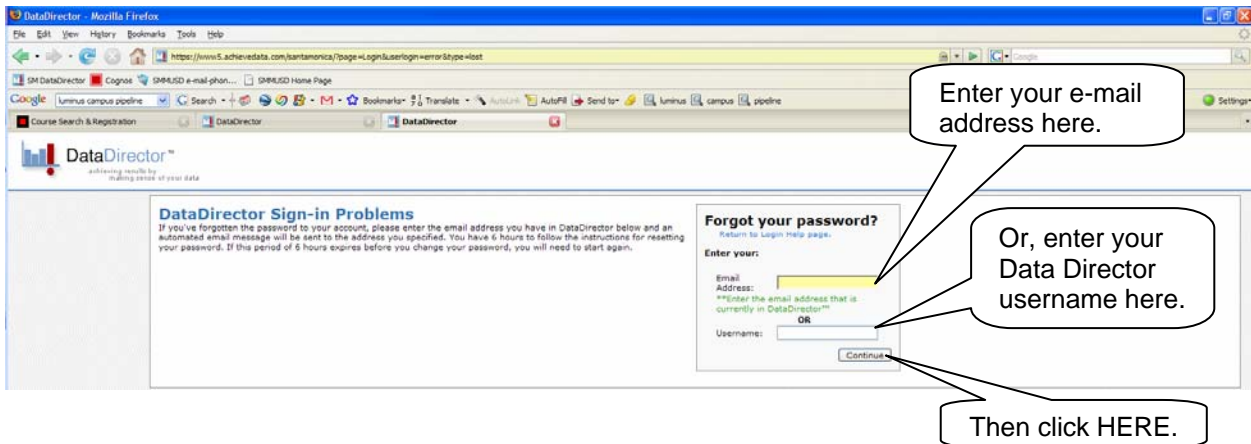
DataDirector - Mozilla Firefox

File Edit View History Bookmarks Tools Help

https://www5.achievedata.com/santamonica/?page=Login&userlogin=error&type=lost

SM DataDirector Cognos SMMUSD e-mail-phon... SMMUSD Home Page

Google luminus campus pipeline Search Bookmarks Translate AutoLink AutoFill Send to luminus campus pipeline Settings

Course Search & Registration DataDirector DataDirector

DataDirector™
achieving results by making sense of your data

DataDirector Sign-in Problems
If you've forgotten the password to your account, please enter the email address you have in DataDirector below and an automated email message will be sent to the address you specified. You have 6 hours to follow the instructions for resetting your password. If this period of 6 hours expires before you change your password, you will need to start again.

Forgot your password?
Return to Login Help page.

Enter your:

Email Address:
**Enter the email address that is currently in DataDirector**
OR
Username:

Continue

Enter your e-mail address here.

Or, enter your Data Director username here.

Then click HERE.